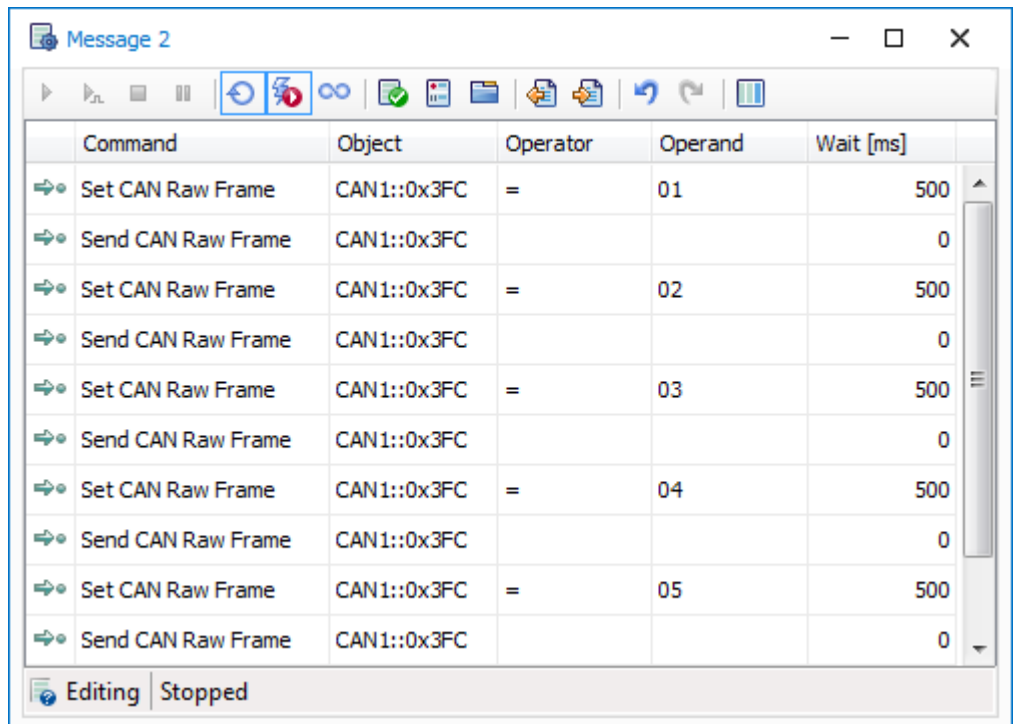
Message 2

| Command | Object | Operator | Operand | Wait [ms] |
|---|---|---|---|---|
| Set CAN Raw Frame | CAN1::0x3FC | = | 01 | 500 |
| Send CAN Raw Frame | CAN1::0x3FC | | | 0 |
| Set CAN Raw Frame | CAN1::0x3FC | = | 02 | 500 |
| Send CAN Raw Frame | CAN1::0x3FC | | | 0 |
| Set CAN Raw Frame | CAN1::0x3FC | = | 03 | 500 |
| Send CAN Raw Frame | CAN1::0x3FC | | | 0 |
| Set CAN Raw Frame | CAN1::0x3FC | = | 04 | 500 |
| Send CAN Raw Frame | CAN1::0x3FC | | | 0 |
| Set CAN Raw Frame | CAN1::0x3FC | = | 05 | 500 |
| Send CAN Raw Frame | CAN1::0x3FC | | | 0 |

Editing | Stopped